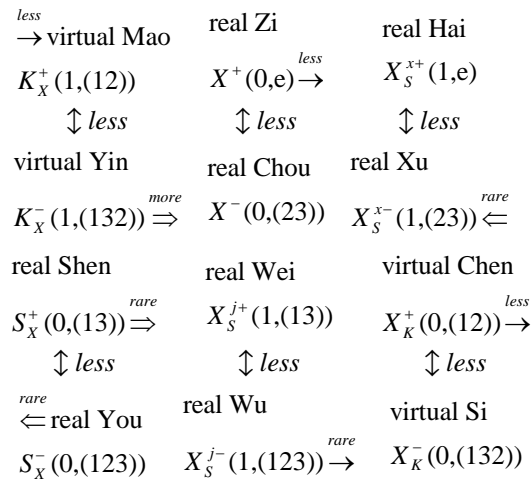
$\overset{less}{\rightarrow}$ virtual Mao
$K_X^+(1,(12))$
$\updownarrow$ *less*

real Zi
$X^+(0,e)\overset{less}{\rightarrow}$
$\updownarrow$ *less*

real Hai
$X_S^{x+}(1,e)$
$\updownarrow$ *less*

virtual Yin
$K_X^-(1,(132))\overset{more}{\Rightarrow}$

real Chou
$X^-(0,(23))$

real Xu
$X_S^{x-}(1,(23))\overset{rare}{\Leftarrow}$

real Shen
$S_X^+(0,(13))\overset{rare}{\Rightarrow}$
$\updownarrow$ *less*

real Wei
$X_S^{j+}(1,(13))$
$\updownarrow$ *less*

virtual Chen
$X_K^+(0,(12))\overset{less}{\rightarrow}$
$\updownarrow$ *less*

$\overset{rare}{\Leftarrow}$ real You
$S_X^-(0,(123))$

real Wu
$X_S^{j-}(1,(123))\overset{rare}{\rightarrow}$

virtual Si
$X_K^-(0,(132))$